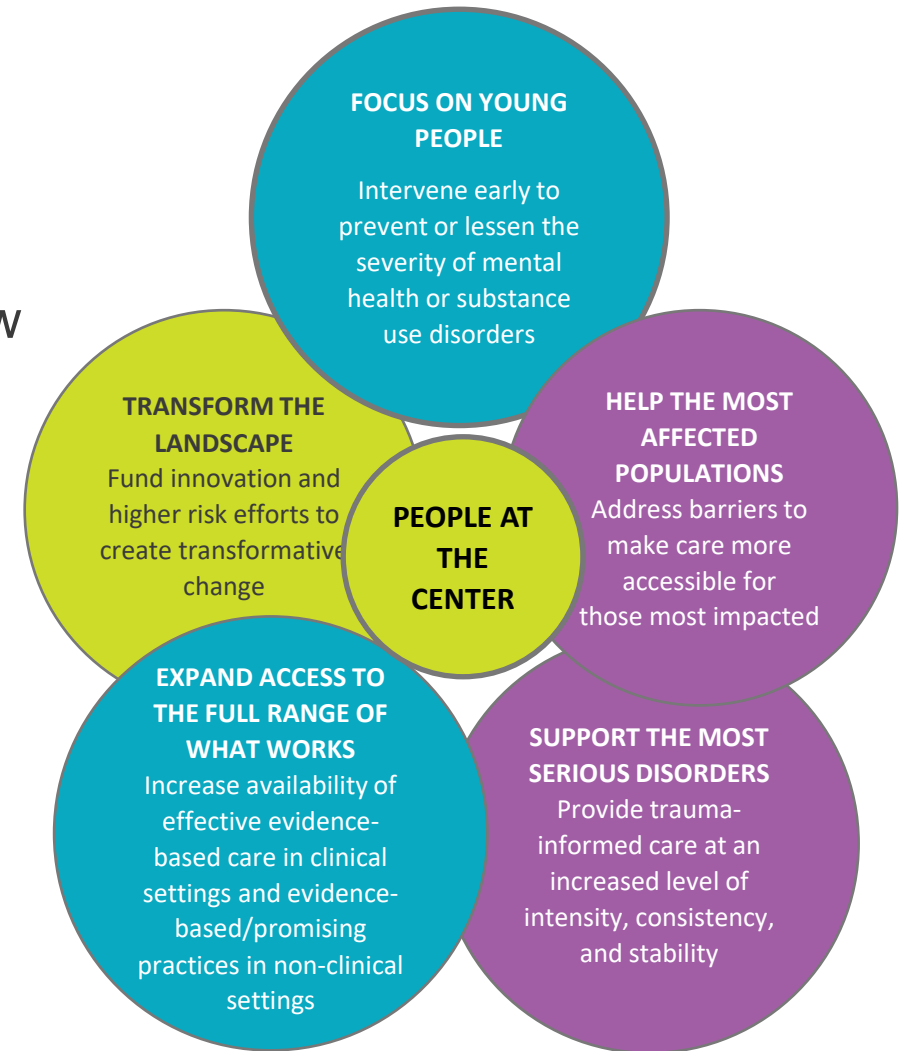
w

FOCUS ON YOUNG PEOPLE
Intervene early to prevent or lessen the severity of mental health or substance use disorders

TRANSFORM THE LANDSCAPE
Fund innovation and higher risk efforts to create transformative change

PEOPLE AT THE CENTER

HELP THE MOST AFFECTED POPULATIONS
Address barriers to make care more accessible for those most impacted

EXPAND ACCESS TO THE FULL RANGE OF WHAT WORKS
Increase availability of effective evidence-based care in clinical settings and evidence-based/promising practices in non-clinical settings

SUPPORT THE MOST SERIOUS DISORDERS
Provide trauma-informed care at an increased level of intensity, consistency, and stability